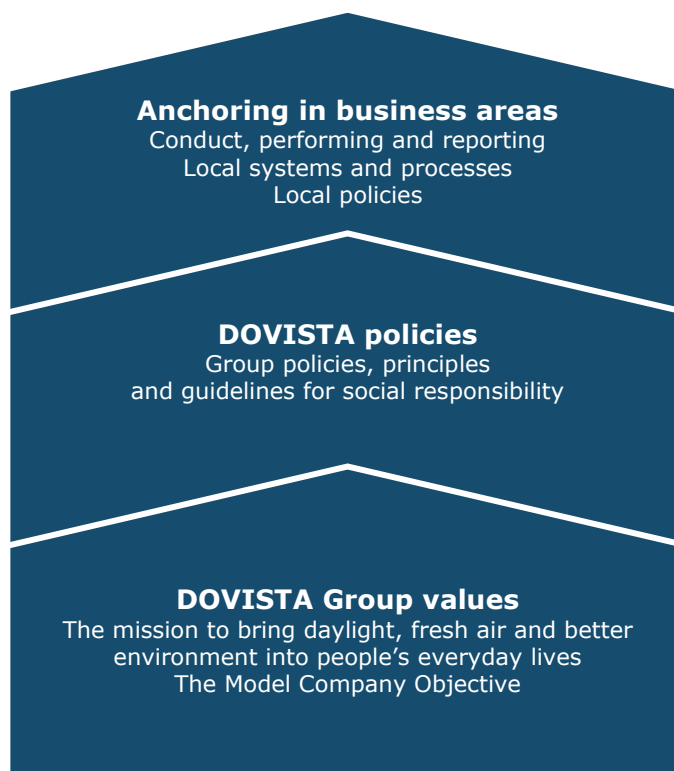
Anchoring in business areas
Conduct, performing and reporting
Local systems and processes
Local policies

DOVISTA policies
Group policies, principles and guidelines for social responsibility

DOVISTA Group values
The mission to bring daylight, fresh air and better environment into people's everyday lives
The Model Company Objective